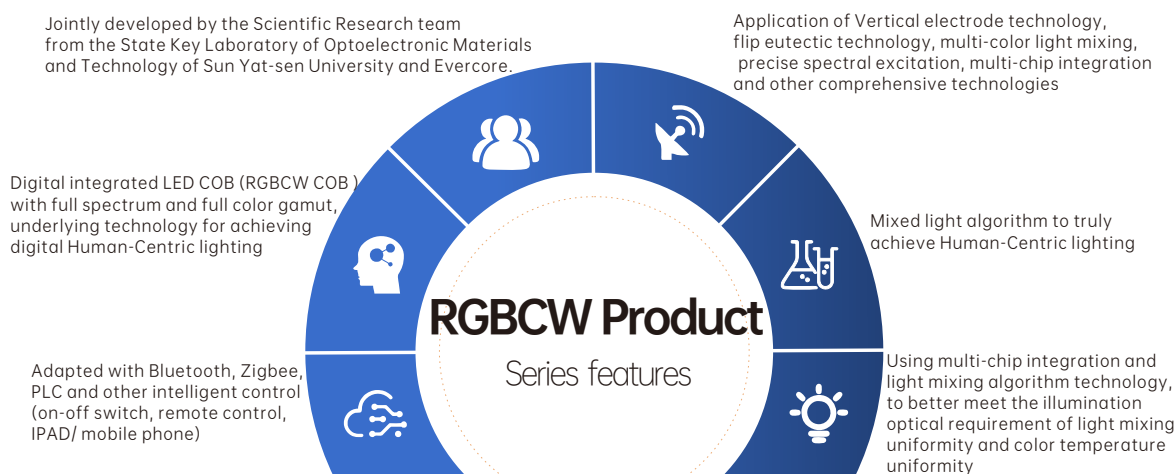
Jointly developed by the Scientific Research team from the State Key Laboratory of Optoelectronic Materials and Technology of Sun Yat-sen University and Evercore.

Application of Vertical electrode technology, flip eutectic technology, multi-color light mixing, precise spectral excitation, multi-chip integration and other comprehensive technologies

Digital integrated LED COB (RGBCW COB ) with full spectrum and full color gamut, underlying technology for achieving digital Human-Centric lighting

Mixed light algorithm to truly achieve Human-Centric lighting

RGBCW Product

Series features

Adapted with Bluetooth, Zigbee, PLC and other intelligent control (on-off switch, remote control, IPAD/ mobile phone)

Using multi-chip integration and light mixing algorithm technology, to better meet the illumination optical requirement of light mixing uniformity and color temperature uniformity